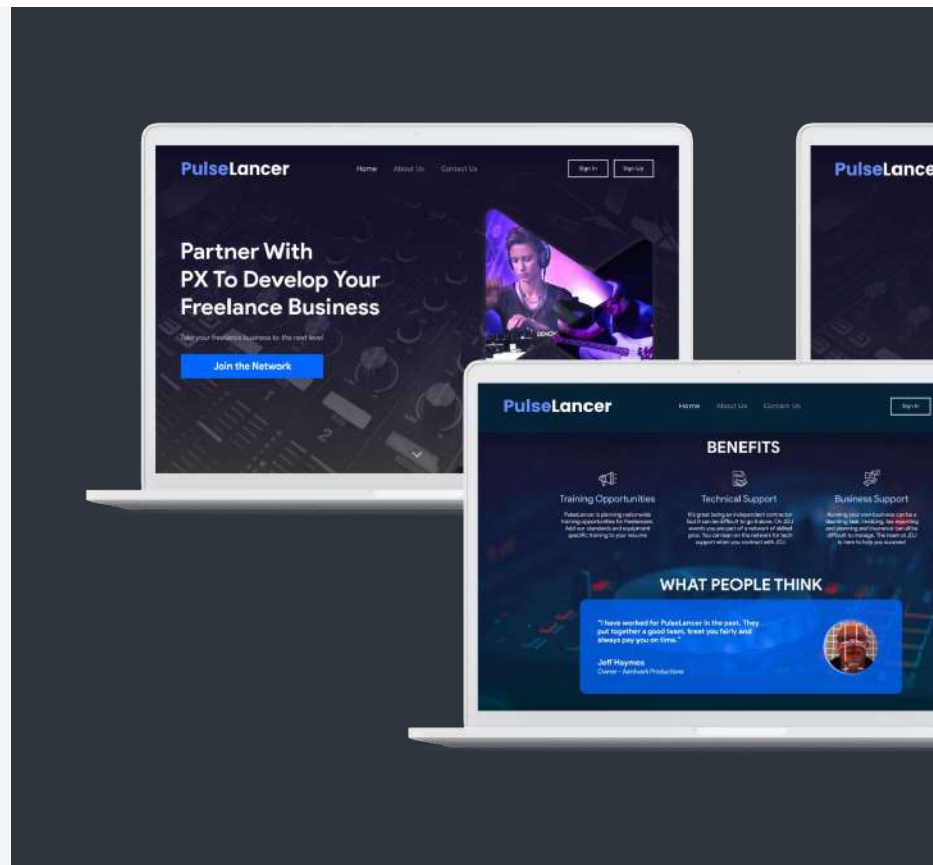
PulseLancer

Home About Us Contact Us

Sign In Sign Up

Partner With PX To Develop Your Freelance Business

Take your freelance business to the next level

Join the Network

PulseLance

PulseLancer

Home About Us Contact Us

Sign In

BENEFITS

Training Opportunities

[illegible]

Technical Support

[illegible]

Business Support

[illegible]

WHAT PEOPLE THINK

"I have worked for PulseLancer in the past. They put together a good team, treat you fairly and always pay you on time."

Jeff Haynes
Owner - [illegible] Productions